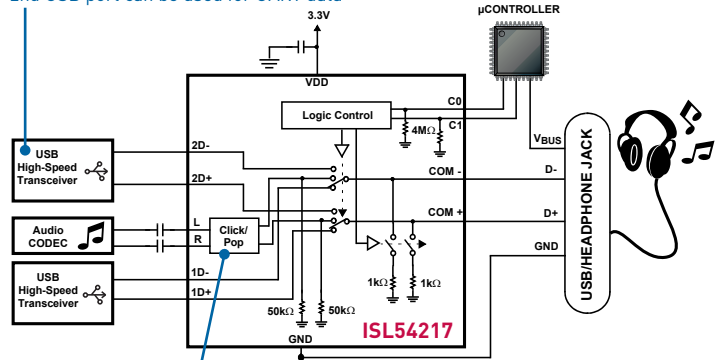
2nd USB port can be used for UART data

3.3V

µCONTROLLER

VDD

Logic Control

C0

C1

4MΩ

VBUS

USB High-Speed Transceiver

2D-

2D+

COM -

D-

USB/HEADPHONE JACK

Audio CODEC

L

R

Click/ Pop

COM +

D+

GND

1kΩ

1kΩ

USB High-Speed Transceiver

1D-

1D+

50kΩ

50kΩ

ISL54217

GND